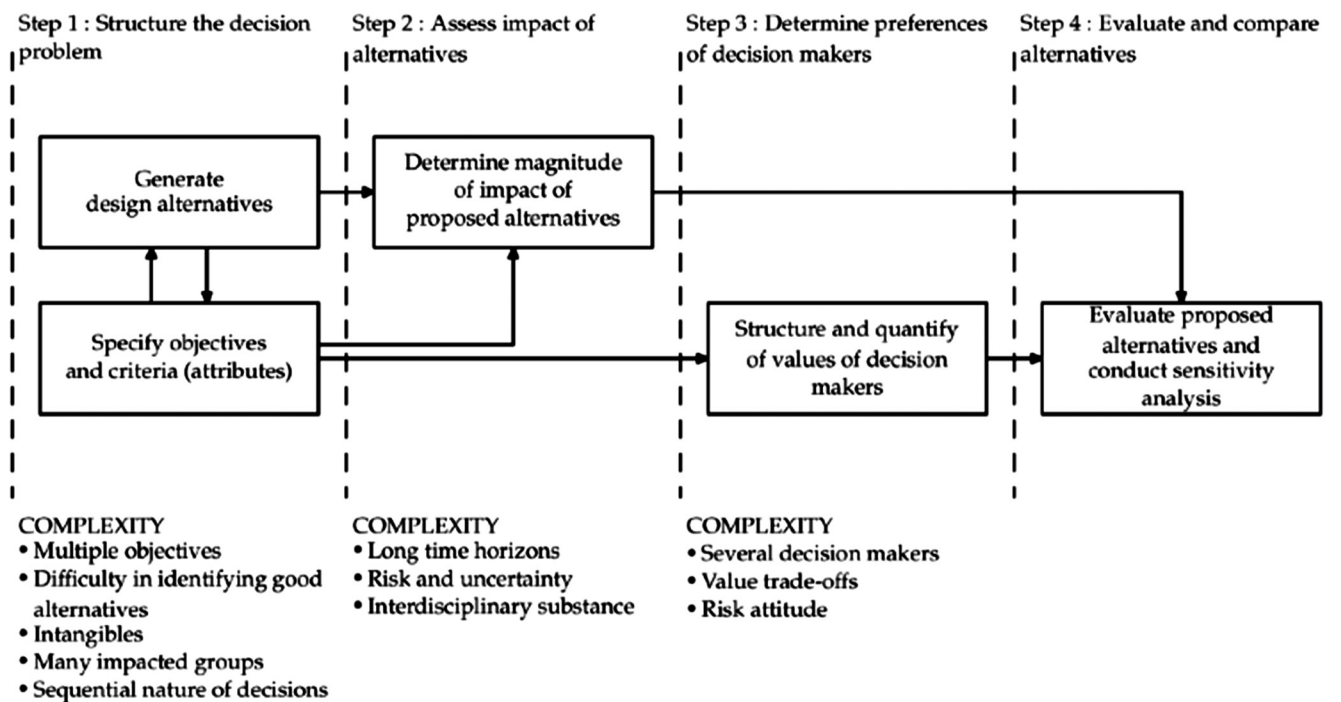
Step 1 : Structure the decision problem

Step 2 : Assess impact of alternatives

Step 3 : Determine preferences of decision makers

Step 4 : Evaluate and compare alternatives

Generate design alternatives

Specify objectives and criteria (attributes)

Determine magnitude of impact of proposed alternatives

Structure and quantify of values of decision makers

Evaluate proposed alternatives and conduct sensitivity analysis

COMPLEXITY
• Multiple objectives
• Difficulty in identifying good alternatives
• Intangibles
• Many impacted groups
• Sequential nature of decisions

COMPLEXITY
• Long time horizons
• Risk and uncertainty
• Interdisciplinary substance

COMPLEXITY
• Several decision makers
• Value trade-offs
• Risk attitude